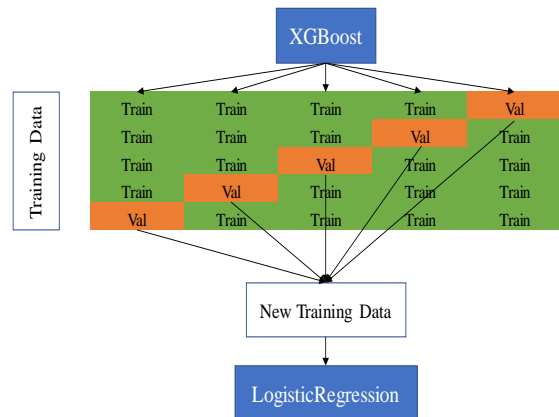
XGBoost

Training Data

| | | | | |
|---|---|---|---|---|
| Train | Train | Train | Train | Val |
| Train | Train | Train | Val | Train |
| Train | Train | Val | Train | Train |
| Train | Val | Train | Train | Train |
| Val | Train | Train | Train | Train |

New Training Data

LogisticRegression